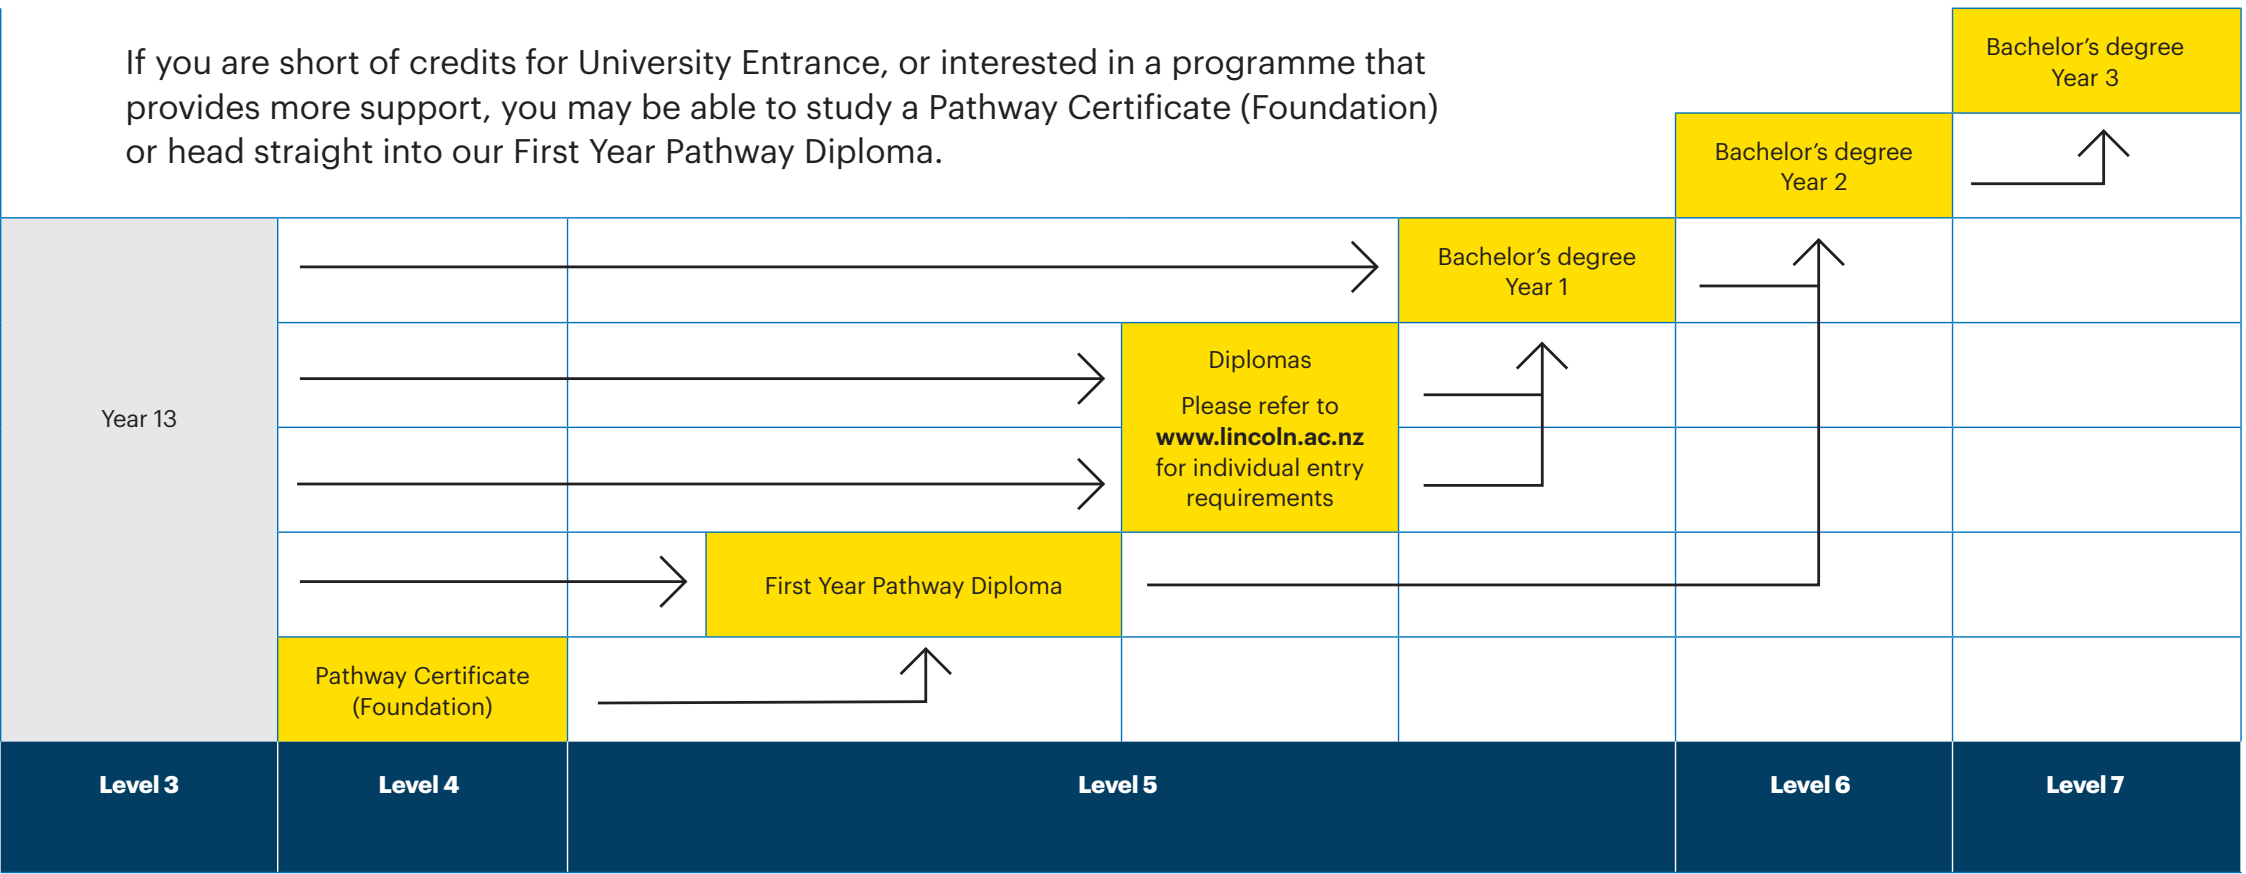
If you are short of credits for University Entrance, or interested in a programme that provides more support, you may be able to study a Pathway Certificate (Foundation) or head straight into our First Year Pathway Diploma.

Bachelor's degree Year 3

Bachelor's degree Year 2

Bachelor's degree Year 1

Diplomas

Please refer to **www.lincoln.ac.nz** for individual entry requirements

Year 13

First Year Pathway Diploma

Pathway Certificate (Foundation)

Level 3

Level 4

Level 5

Level 6

Level 7